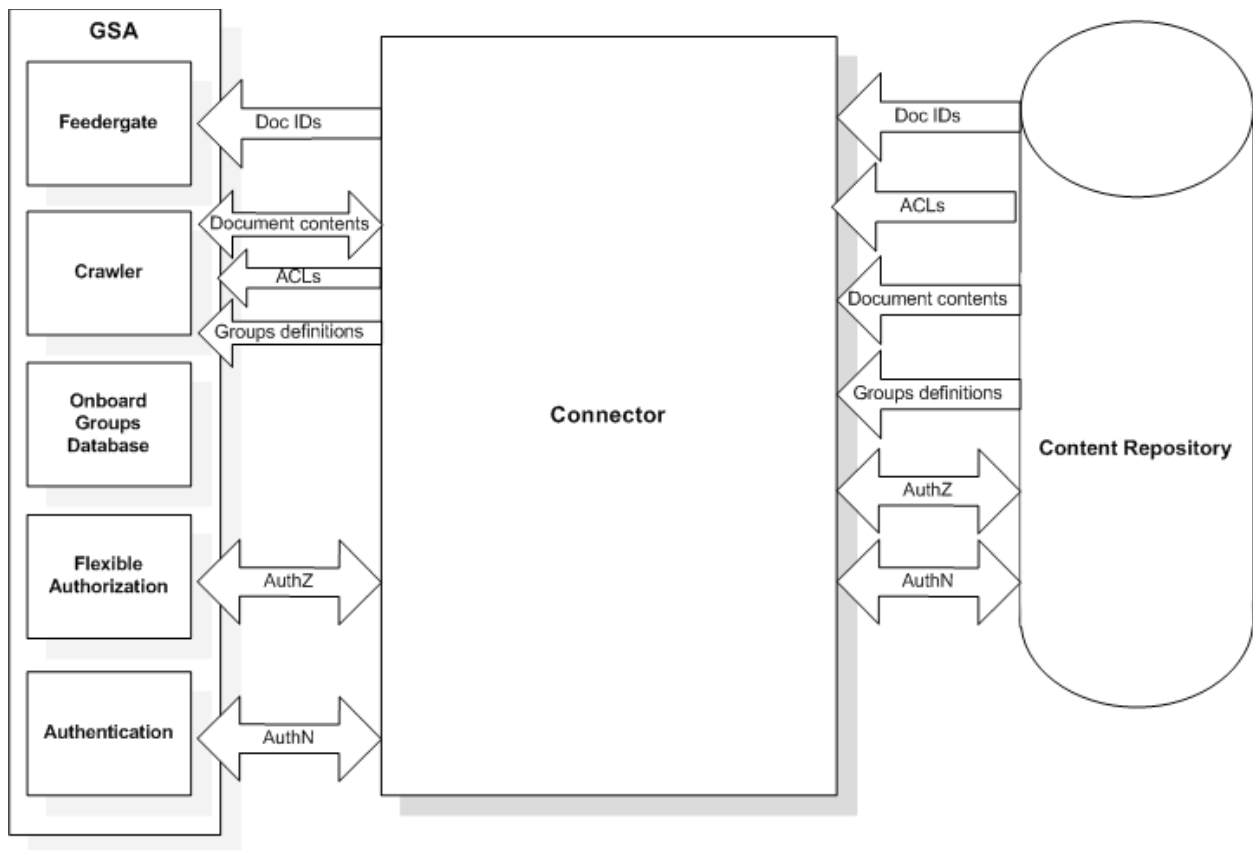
GSA

Feedergate

Doc IDs

Crawler

Document contents

ACLs

Groups definitions

Onboard Groups Database

Flexible Authorization

AuthZ

Authentication

AuthN

Connector

Doc IDs

ACLs

Document contents

Groups definitions

AuthZ

AuthN

Content Repository